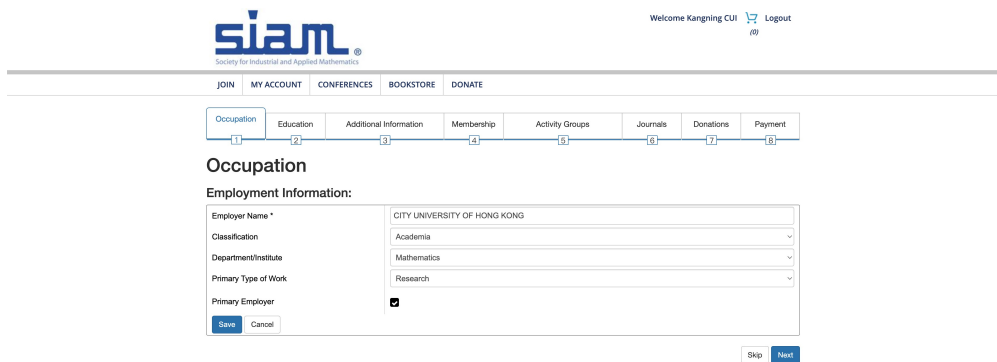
siam®
Society for Industrial and Applied Mathematics

Welcome Kangning CUI Logout
(0)

JOIN MY ACCOUNT CONFERENCES BOOKSTORE DONATE

Occupation 1
Education 2
Additional Information 3
Membership 4
Activity Groups 5
Journals 6
Donations 7
Payment 8

Occupation

Employment Information:

| | |
|---|---|
| Employer Name * | CITY UNIVERSITY OF HONG KONG |
| Classification | Academia |
| Department/Institute | Mathematics |
| Primary Type of Work | Research |
| Primary Employer | |

Save Cancel

Skip Next